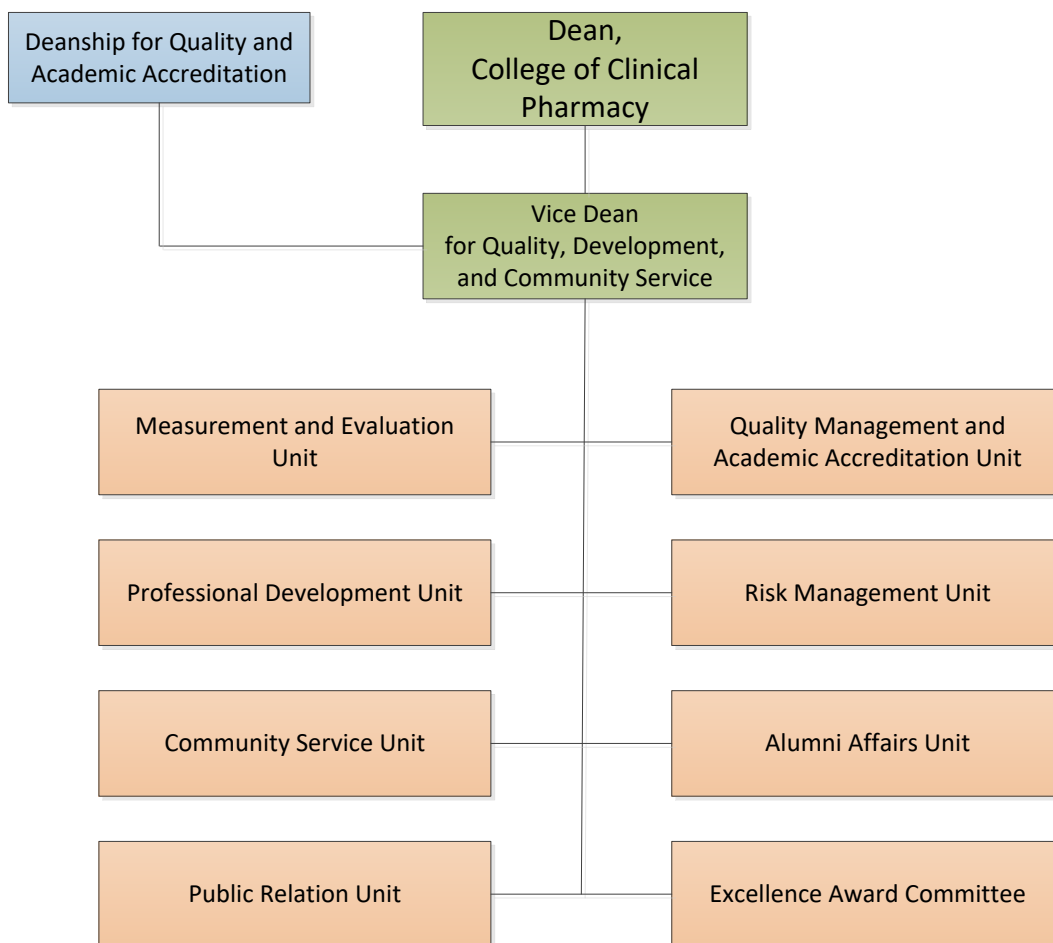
Deanship for Quality and Academic Accreditation

Dean, College of Clinical Pharmacy

Vice Dean for Quality, Development, and Community Service

Measurement and Evaluation Unit

Quality Management and Academic Accreditation Unit

Professional Development Unit

Risk Management Unit

Community Service Unit

Alumni Affairs Unit

Public Relation Unit

Excellence Award Committee